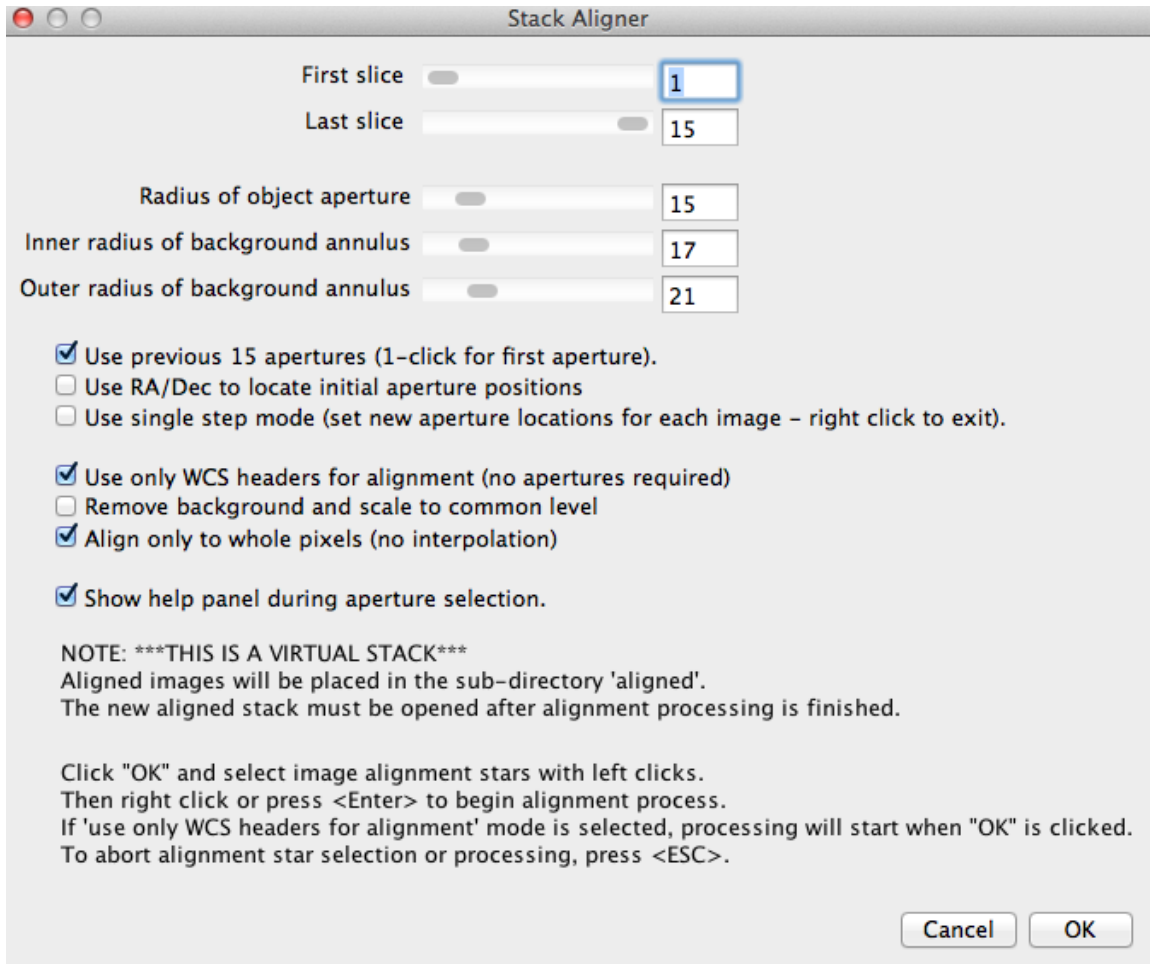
Stack Aligner

First slice 1
Last slice 15

Radius of object aperture 15
Inner radius of background annulus 17
Outer radius of background annulus 21

Use previous 15 apertures (1-click for first aperture).
Use RA/Dec to locate initial aperture positions
Use single step mode (set new aperture locations for each image - right click to exit).

Use only WCS headers for alignment (no apertures required)
Remove background and scale to common level
Align only to whole pixels (no interpolation)

Show help panel during aperture selection.

NOTE: ***THIS IS A VIRTUAL STACK***
Aligned images will be placed in the sub-directory 'aligned'.
The new aligned stack must be opened after alignment processing is finished.

Click "OK" and select image alignment stars with left clicks.
Then right click or press <Enter> to begin alignment process.
If 'use only WCS headers for alignment' mode is selected, processing will start when "OK" is clicked.
To abort alignment star selection or processing, press <ESC>.

Cancel OK